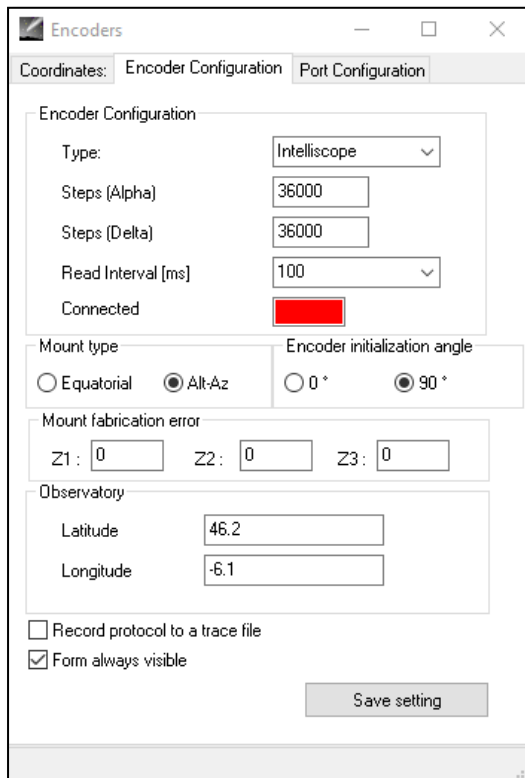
Encoders

Coordinates: Encoder Configuration Port Configuration

Encoder Configuration

Type: Intelliscope

Steps (Alpha) 36000

Steps (Delta) 36000

Read Interval [ms] 100

Connected

Mount type

Equatorial Alt-Az

Encoder initialization angle

0 ° 90 °

Mount fabrication error

Z1 : 0 Z2 : 0 Z3 : 0

Observatory

Latitude 46.2

Longitude -6.1

Record protocol to a trace file

Form always visible

Save setting